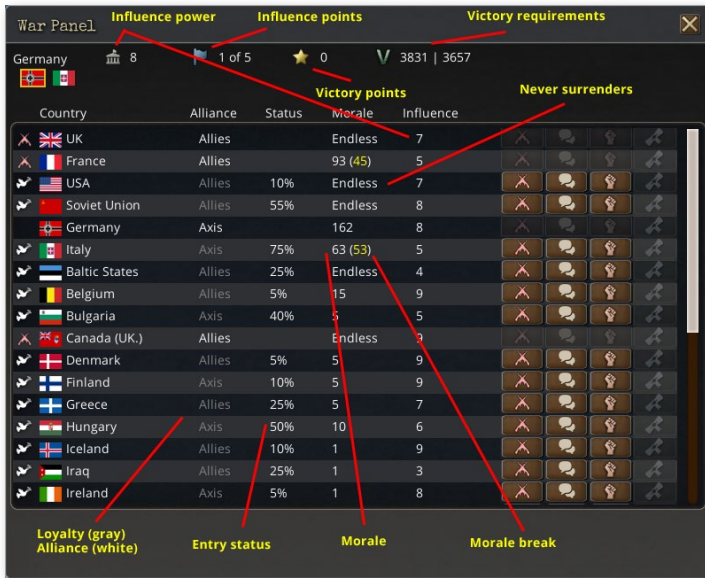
War Panel

Influence power

Influence points

Victory requirements

Germany

8

1 of 5

0

V 3831 | 3657

Victory points

Never surrenders

| Country | Alliance | Status | Morale | Influence |
|---|---|---|---|---|
| UK | Allies | | Endless | 7 |
| France | Allies | | 93 (45) | 5 |
| USA | Allies | 10% | Endless | 7 |
| Soviet Union | Allies | 55% | Endless | 8 |
| Germany | Axis | | 162 | 8 |
| Italy | Axis | 75% | 63 (53) | 5 |
| Baltic States | Allies | 25% | Endless | 4 |
| Belgium | Allies | 5% | 15 | 9 |
| Bulgaria | Axis | 40% | 5 | 5 |
| Canada (UK.) | Allies | | Endless | 9 |
| Denmark | Allies | 5% | 5 | 9 |
| Finland | Axis | 10% | 5 | 9 |
| Greece | Allies | 25% | 5 | 7 |
| Hungary | Axis | 50% | 10 | 6 |
| Iceland | Allies | 10% | 1 | 9 |
| Iraq | Allies | 25% | 1 | 3 |
| Ireland | Axis | 5% | 1 | 8 |

Loyalty (gray)
Alliance (white)

Entry status

Morale

Morale break